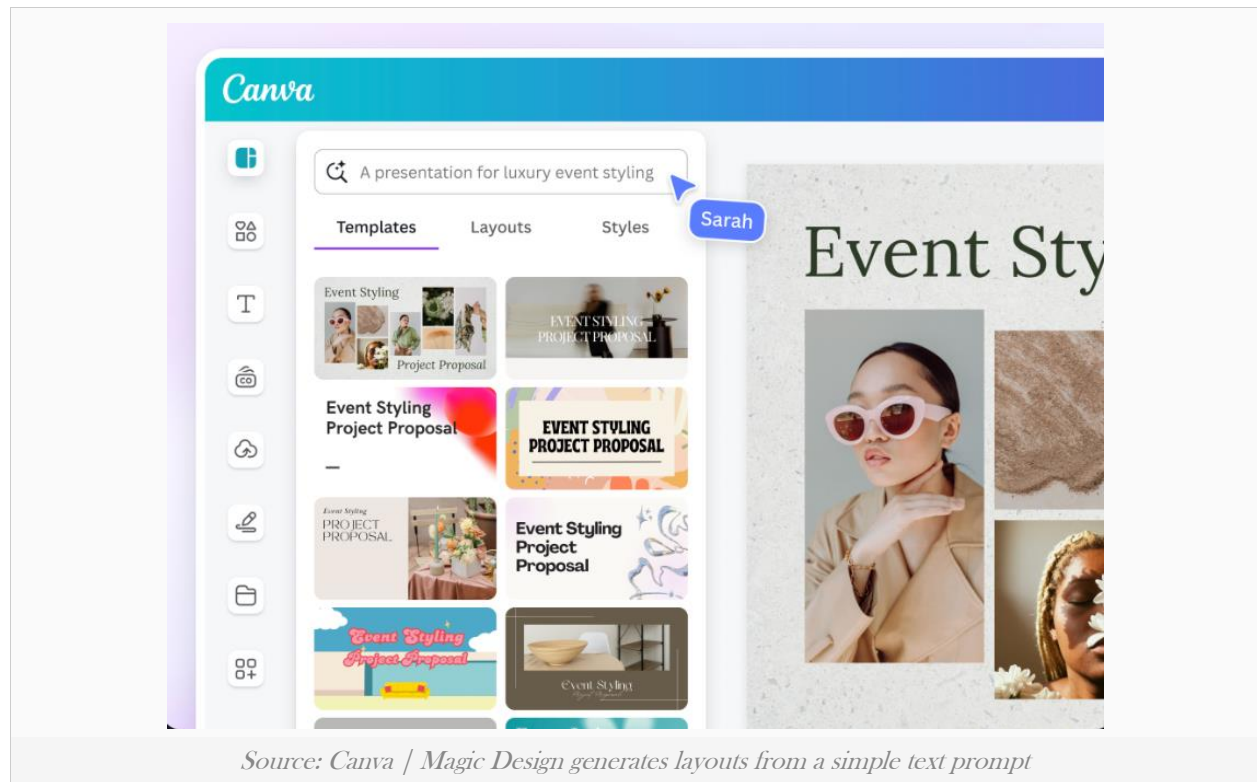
Canva

A presentation for luxury event styling

Sarah

Templates Layouts Styles

Event Styling
Project Proposal

EVENT STYLING PROJECT PROPOSAL

Event Styling Project Proposal

EVENT STYLING PROJECT PROPOSAL

Event Styling
PROJECT PROPOSAL

Event Styling Project Proposal

Event Styling Project Proposal

Event Styling
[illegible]

Event Sty

Source: Canva | Magic Design generates layouts from a simple text prompt